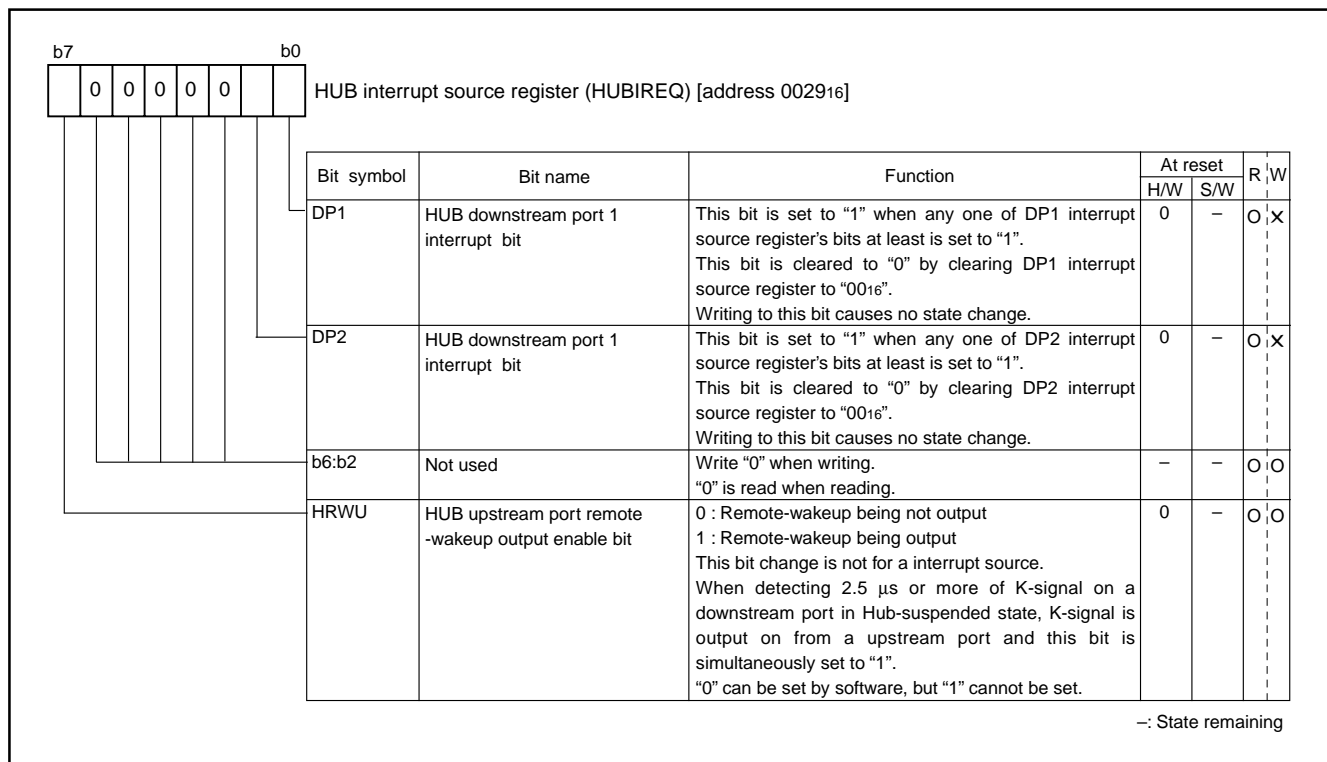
b7 b0

| | 0 | 0 | 0 | 0 | 0 | | |
|---|---|---|---|---|---|---|---|

HUB interrupt source register (HUBIREQ) [address $0029_{16}$]

| Bit symbol | Bit name | Function | At reset H/W | At reset S/W | R | W |
|---|---|---|---|---|---|---|
| DP1 | HUB downstream port 1 interrupt bit | This bit is set to "1" when any one of DP1 interrupt source register's bits at least is set to "1". This bit is cleared to "0" by clearing DP1 interrupt source register to "$00_{16}$". Writing to this bit causes no state change. | 0 | – | O | X |
| DP2 | HUB downstream port 1 interrupt bit | This bit is set to "1" when any one of DP2 interrupt source register's bits at least is set to "1". This bit is cleared to "0" by clearing DP2 interrupt source register to "$00_{16}$". Writing to this bit causes no state change. | 0 | – | O | X |
| b6:b2 | Not used | Write "0" when writing. "0" is read when reading. | – | – | O | O |
| HRWU | HUB upstream port remote -wakeup output enable bit | 0 : Remote-wakeup being not output 1 : Remote-wakeup being output This bit change is not for a interrupt source. When detecting 2.5 µs or more of K-signal on a downstream port in Hub-suspended state, K-signal is output on from a upstream port and this bit is simultaneously set to "1". "0" can be set by software, but "1" cannot be set. | 0 | – | O | O |

–: State remaining